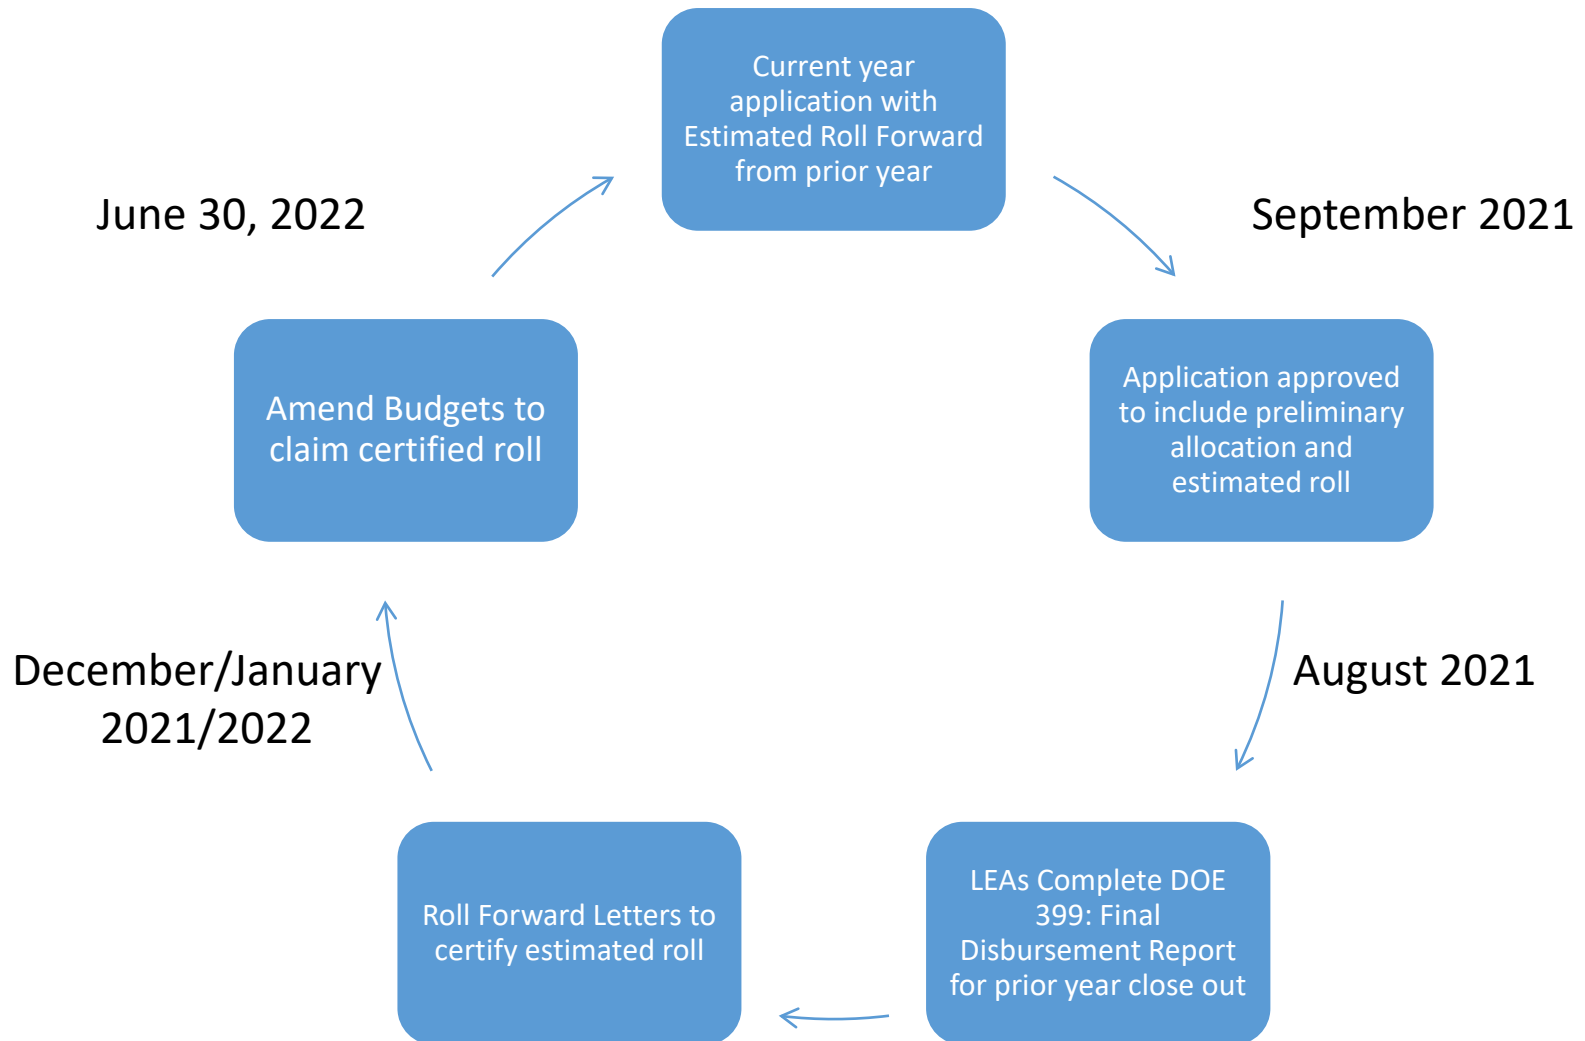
Current year application with Estimated Roll Forward from prior year

June 30, 2022

September 2021

Amend Budgets to claim certified roll

Application approved to include preliminary allocation and estimated roll

December/January 2021/2022

August 2021

Roll Forward Letters to certify estimated roll

LEAs Complete DOE 399: Final Disbursement Report for prior year close out